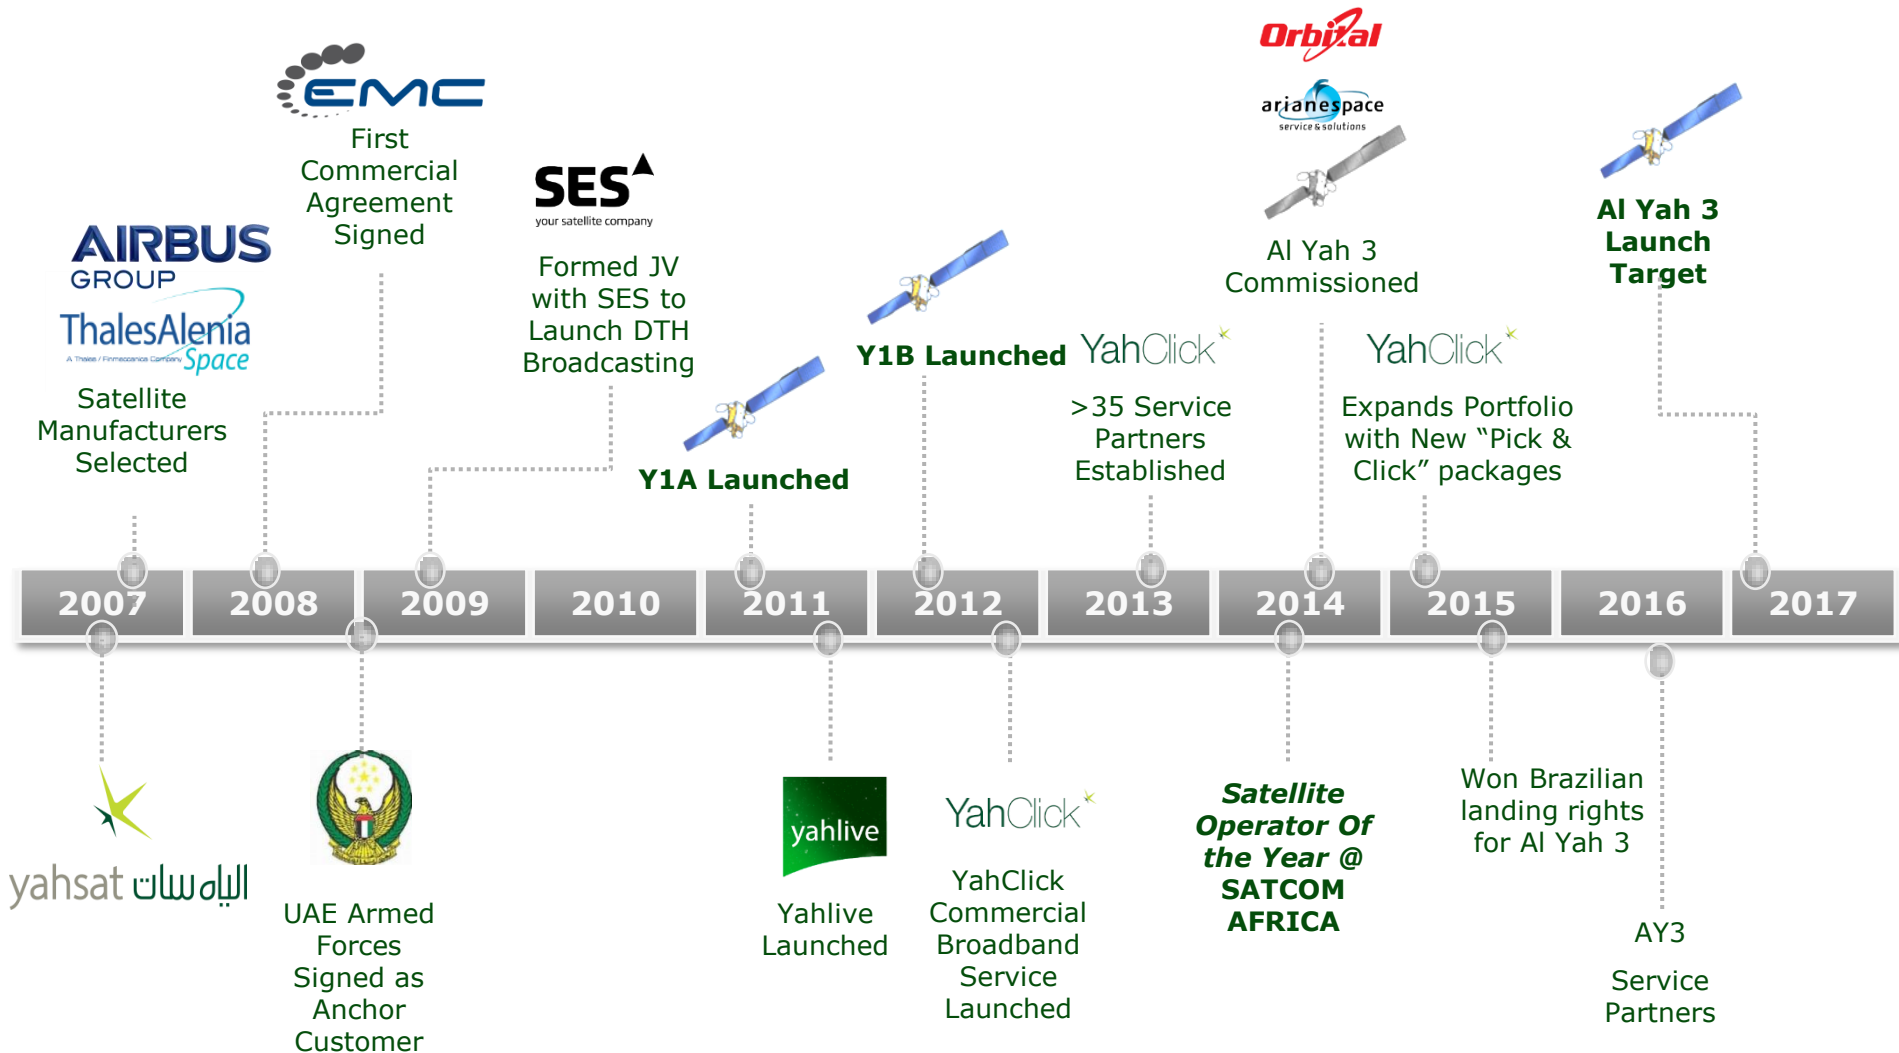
EMC

First Commercial Agreement Signed

AIRBUS GROUP

ThalesAlenia Space

A Thales / Finmeccanica Company

Satellite Manufacturers Selected

SES

your satellite company

Formed JV with SES to Launch DTH Broadcasting

Y1A Launched

Y1B Launched

YahClick

>35 Service Partners Established

Orbital

arianespace

service & solutions

Al Yah 3 Commissioned

YahClick

Expands Portfolio with New "Pick & Click" packages

Al Yah 3 Launch Target

| 2007 | 2008 | 2009 | 2010 | 2011 | 2012 | 2013 | 2014 | 2015 | 2016 | 2017 |
|---|---|---|---|---|---|---|---|---|---|---|

yahsat الياه سات

UAE Armed Forces Signed as Anchor Customer

yahlive

Yahlive Launched

YahClick

YahClick Commercial Broadband Service Launched

Satellite Operator Of the Year @ SATCOM AFRICA

Won Brazilian landing rights for Al Yah 3

AY3

Service Partners